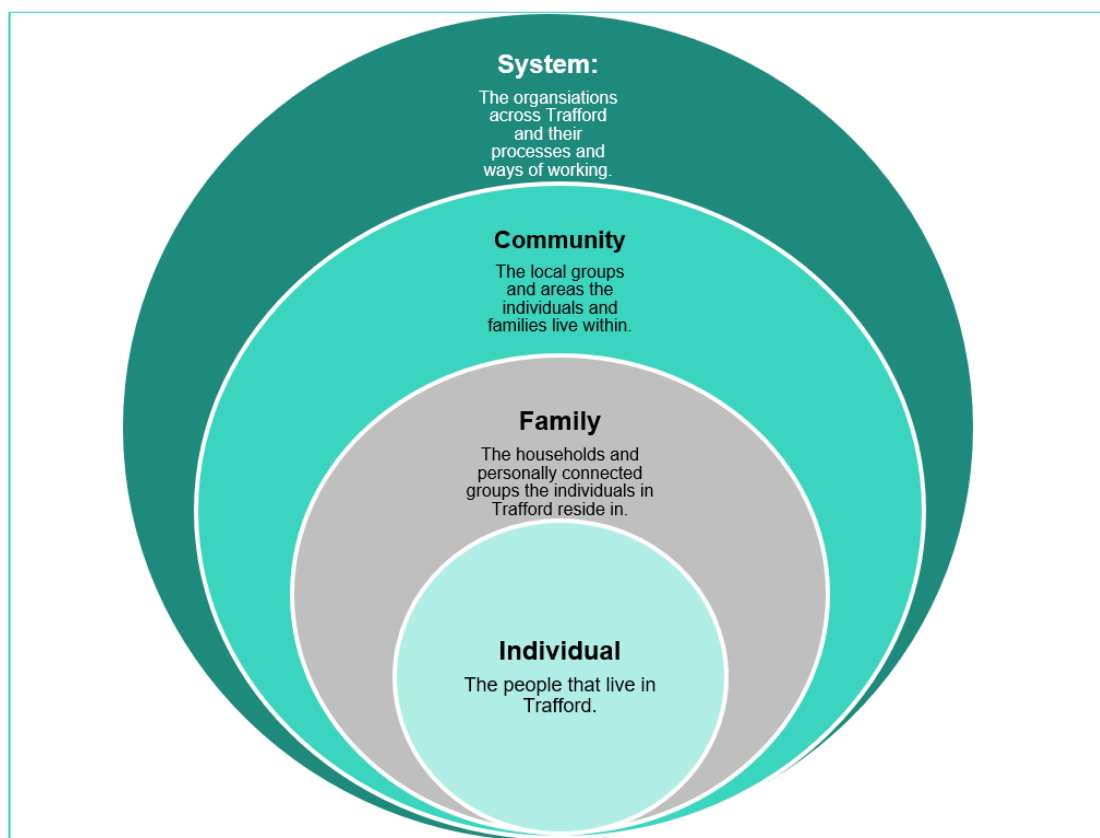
System:

The organsiations across Trafford and their processes and ways of working.

Community

The local groups and areas the individuals and families live within.

Family

The households and personally connected groups the individuals in Trafford reside in.

Individual

The people that live in Trafford.